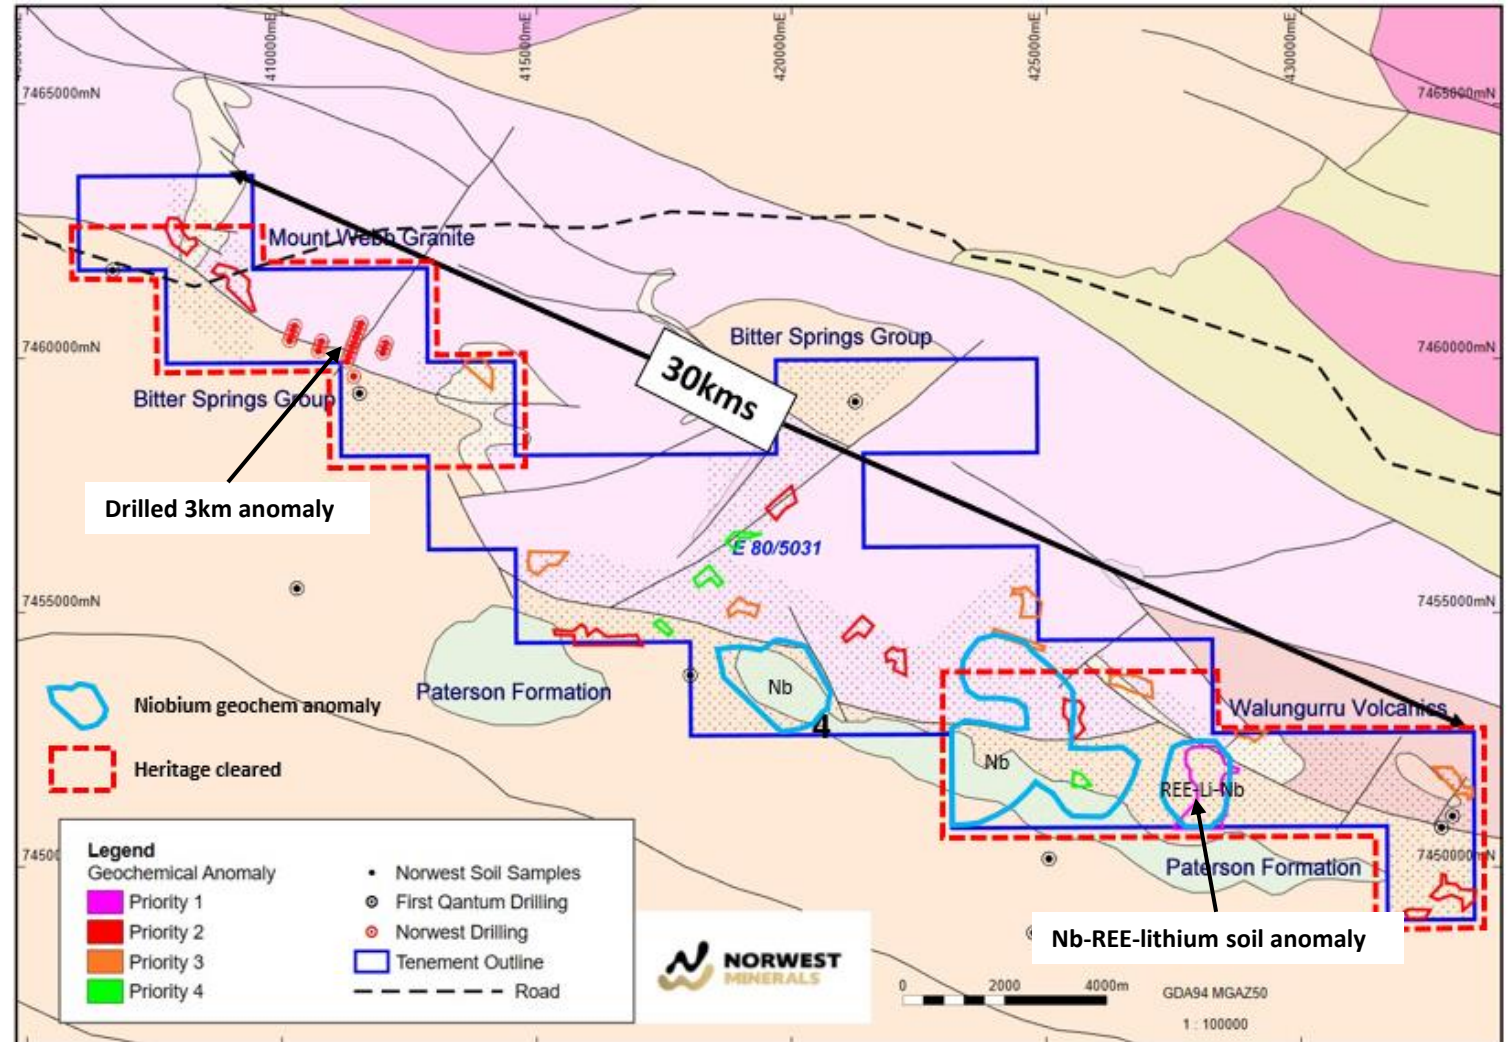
410000mE
415000mE
420000mE
425000mE
430000mE
7465000mN
7465000mN
Mount Webb Granite
7460000mN
7460000mN
Bitter Springs Group
30kms
Bitter Springs Group
Drilled 3km anomaly
E 80/5031
7455000mN
7455000mN
Paterson Formation
Nb
4
Walungurru Volcanics
Niobium geochem anomaly
Heritage cleared
Nb
REE-Li-Nb
7450000mN
Paterson Formation
Legend
Geochemical Anomaly
Priority 1
Priority 2
Priority 3
Priority 4
Norwest Soil Samples
First Qantum Drilling
Norwest Drilling
Tenement Outline
Road
Nb-REE-lithium soil anomaly
NORWEST MINERALS
0
2000
4000m
GDA94 MGAZ50
1 : 100000